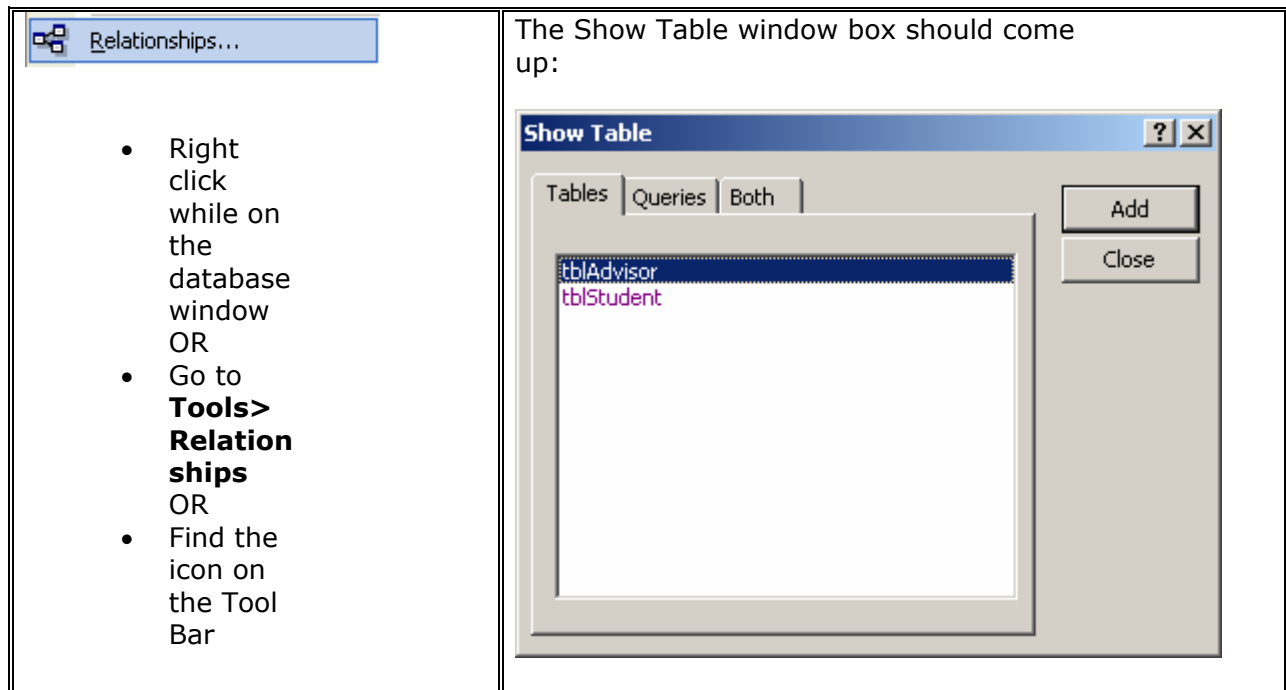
| Relationships...<br><br>• Right click while on the database window OR<br>• Go to **Tools> Relationships** OR<br>• Find the icon on the Tool Bar | The Show Table window box should come up:<br><br>Show Table ? X<br>Tables Queries Both<br>tblAdvisor<br>tblStudent<br>Add<br>Close |
|---|---|